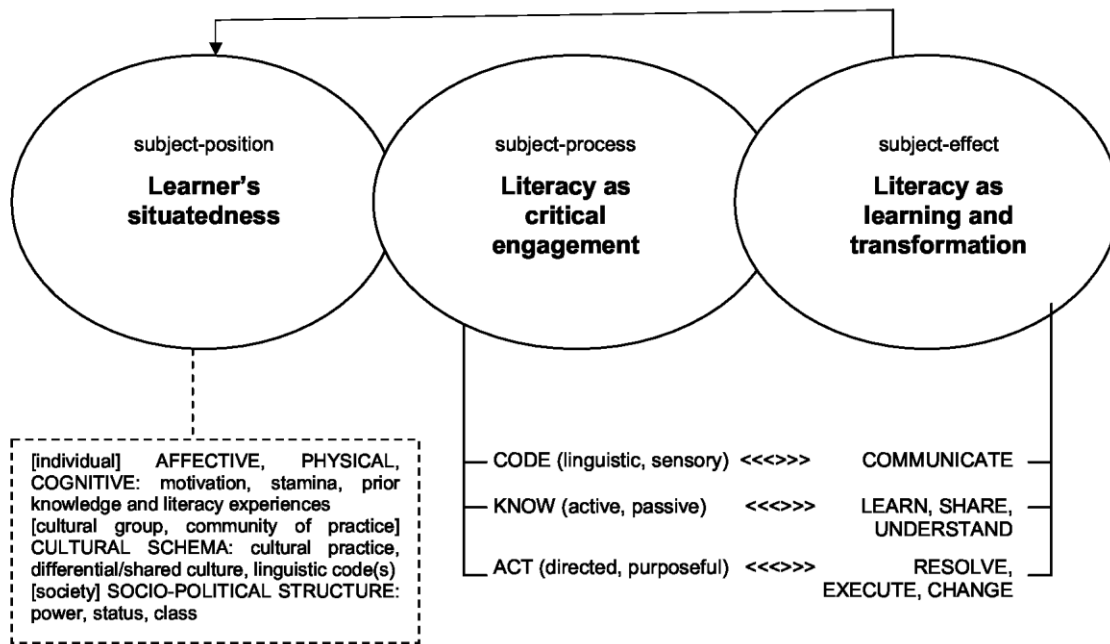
subject-position

**Learner's situatedness**

subject-process

**Literacy as critical engagement**

subject-effect

**Literacy as learning and transformation**

[individual] AFFECTIVE, PHYSICAL, COGNITIVE: motivation, stamina, prior knowledge and literacy experiences
[cultural group, community of practice] CULTURAL SCHEMA: cultural practice, differential/shared culture, linguistic code(s)
[society] SOCIO-POLITICAL STRUCTURE: power, status, class

CODE (linguistic, sensory) <<<>>> COMMUNICATE

KNOW (active, passive) <<<>>> LEARN, SHARE, UNDERSTAND

ACT (directed, purposeful) <<<>>> RESOLVE, EXECUTE, CHANGE